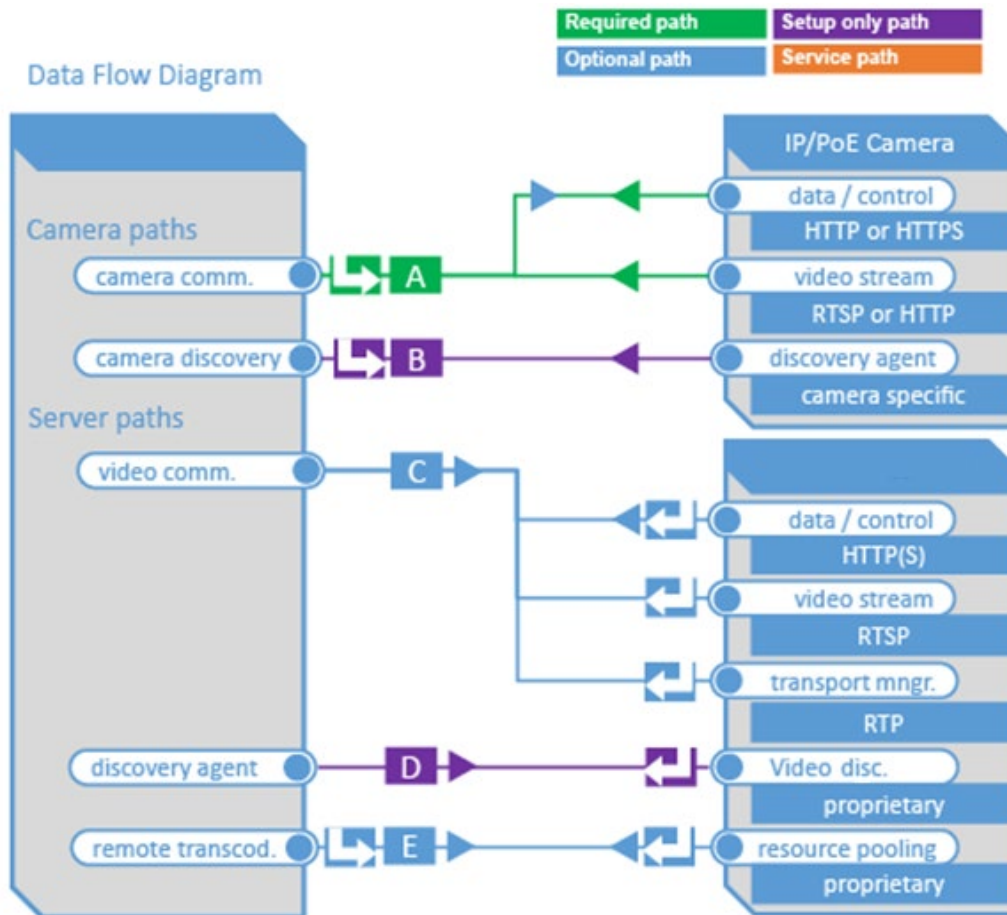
Required path
Setup only path
Optional path
Service path

Data Flow Diagram

Camera paths
camera comm.
A
camera discovery
B
Server paths
video comm.
C
discovery agent
D
remote transcod.
E

IP/PoE Camera
data / control
HTTP or HTTPS
video stream
RTSP or HTTP
discovery agent
camera specific

data / control
HTTP(S)
video stream
RTSP
transport mngr.
RTP
Video disc.
proprietary
resource pooling
proprietary